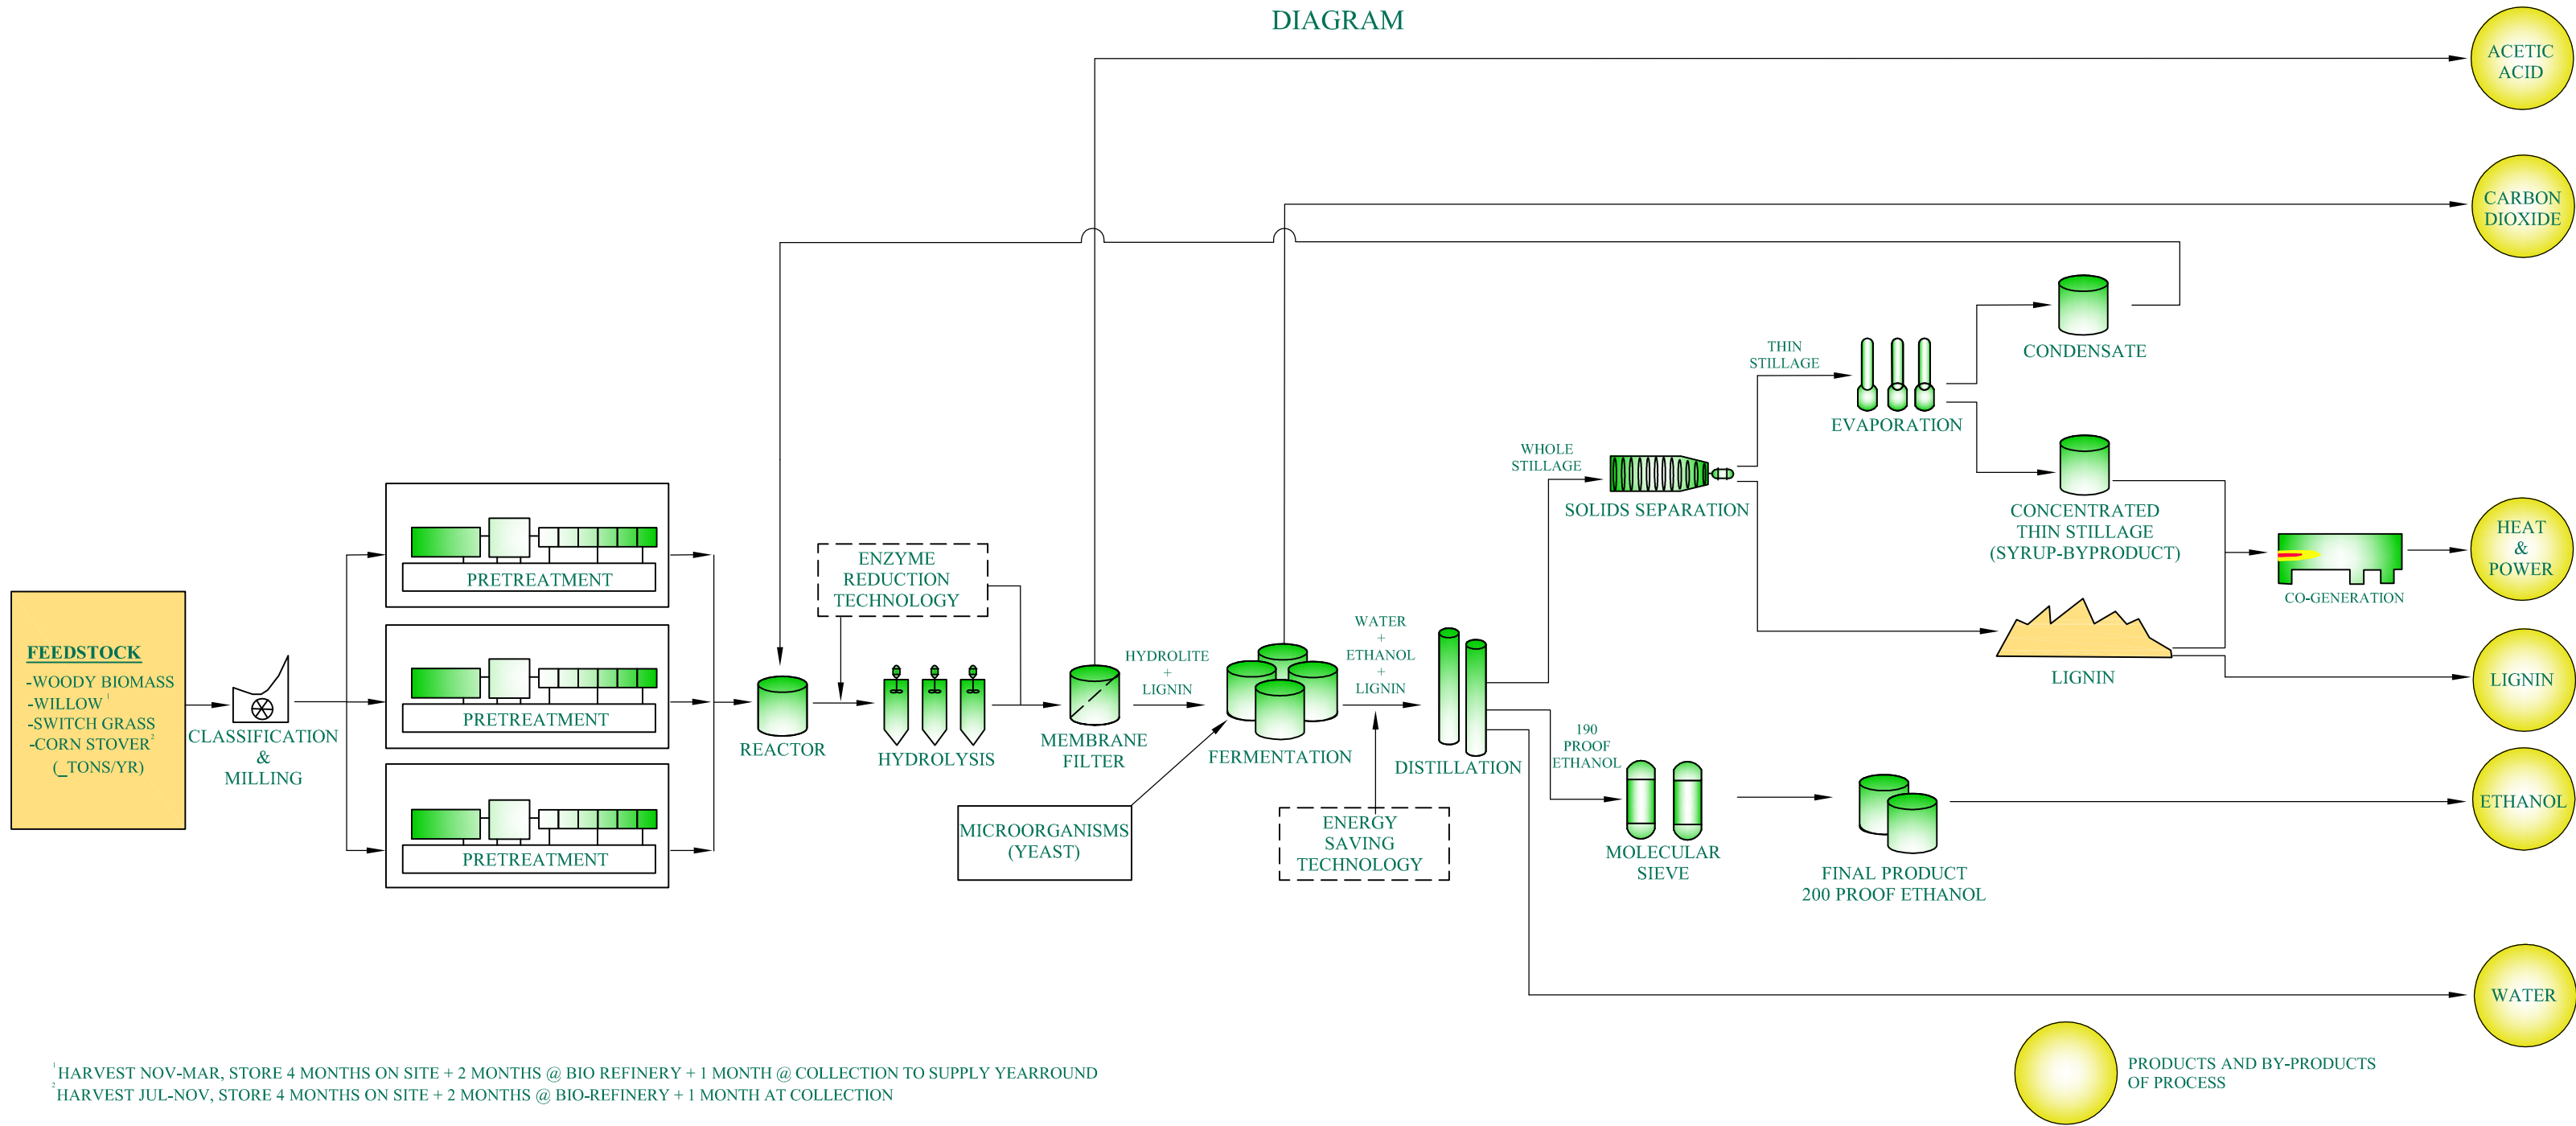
DIAGRAM

ACETIC ACID

CARBON DIOXIDE

FEEDSTOCK
-WOODY BIOMASS
-WILLOW $^1$
-SWITCH GRASS
-CORN STOVER $^2$
(_TONS/YR)

CLASSIFICATION & MILLING

PRETREATMENT

PRETREATMENT

PRETREATMENT

ENZYME REDUCTION TECHNOLOGY

REACTOR

HYDROLYSIS

MEMBRANE FILTER

HYDROLITE + LIGNIN

MICROORGANISMS (YEAST)

FERMENTATION

WATER + ETHANOL + LIGNIN

ENERGY SAVING TECHNOLOGY

DISTILLATION

WHOLE STILLAGE

SOLIDS SEPARATION

THIN STILLAGE

EVAPORATION

CONDENSATE

CONCENTRATED THIN STILLAGE (SYRUP-BYPRODUCT)

CO-GENERATION

HEAT & POWER

LIGNIN

LIGNIN

190 PROOF ETHANOL

MOLECULAR SIEVE

FINAL PRODUCT 200 PROOF ETHANOL

ETHANOL

WATER

PRODUCTS AND BY-PRODUCTS OF PROCESS

$^1$HARVEST NOV-MAR, STORE 4 MONTHS ON SITE + 2 MONTHS @ BIO REFINERY + 1 MONTH @ COLLECTION TO SUPPLY YEARROUND
$^2$HARVEST JUL-NOV, STORE 4 MONTHS ON SITE + 2 MONTHS @ BIO-REFINERY + 1 MONTH AT COLLECTION